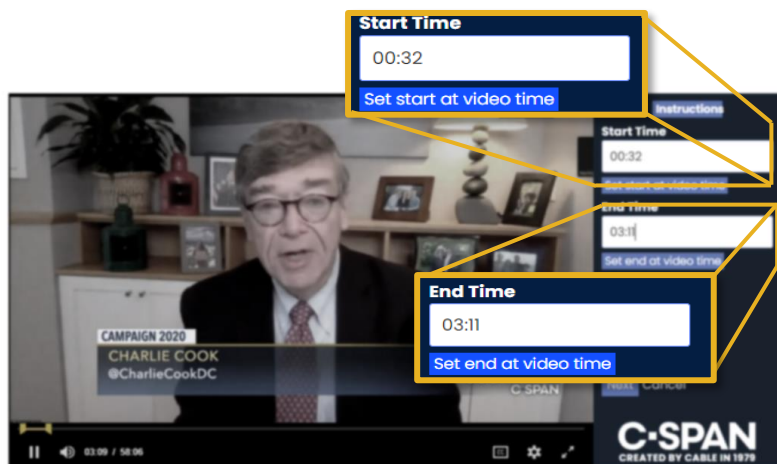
Start Time
00:32
Set start at video time

Instructions
Start Time
00:32
Set start at video time
End Time
03:11
Set end at video time

CAMPAIGN 2020
CHARLIE COOK
@CharlieCookDC
C-SPAN

End Time
03:11
Set end at video time

Next Cancel

03:09 / 58:06

C-SPAN
CREATED BY CABLE IN 1979